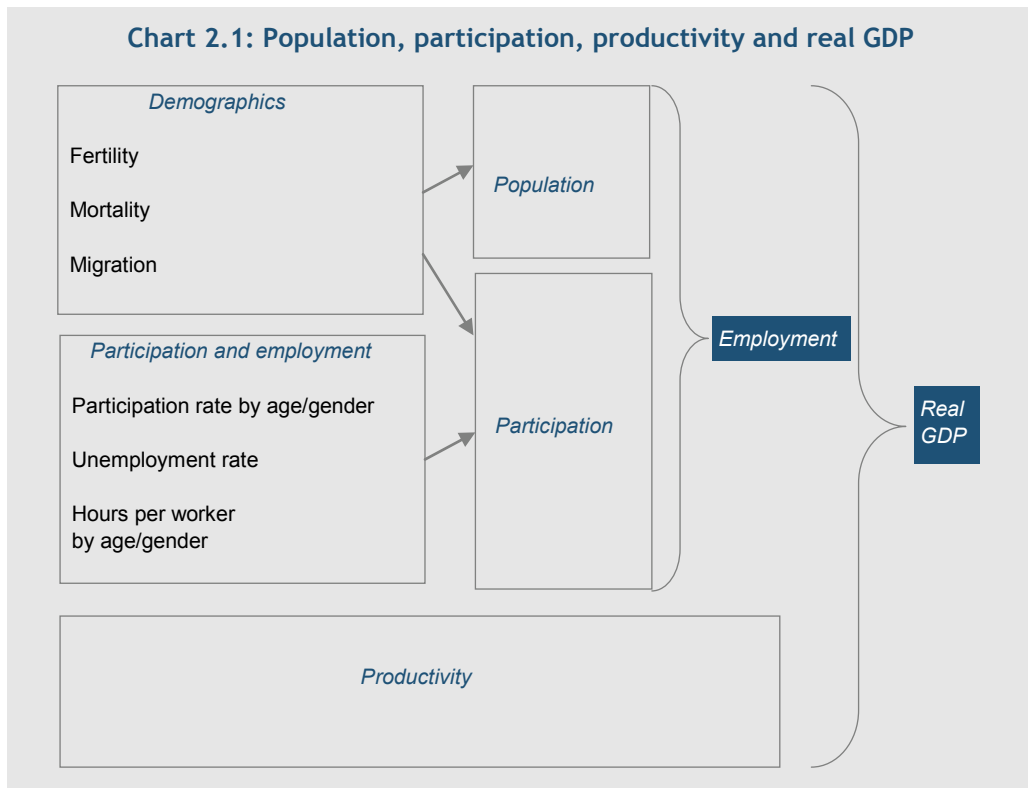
Chart 2.1: Population, participation, productivity and real GDP

Demographics

Fertility

Mortality

Migration

Population

Participation and employment

Participation rate by age/gender

Unemployment rate

Hours per worker by age/gender

Participation

Employment

Real GDP

Productivity